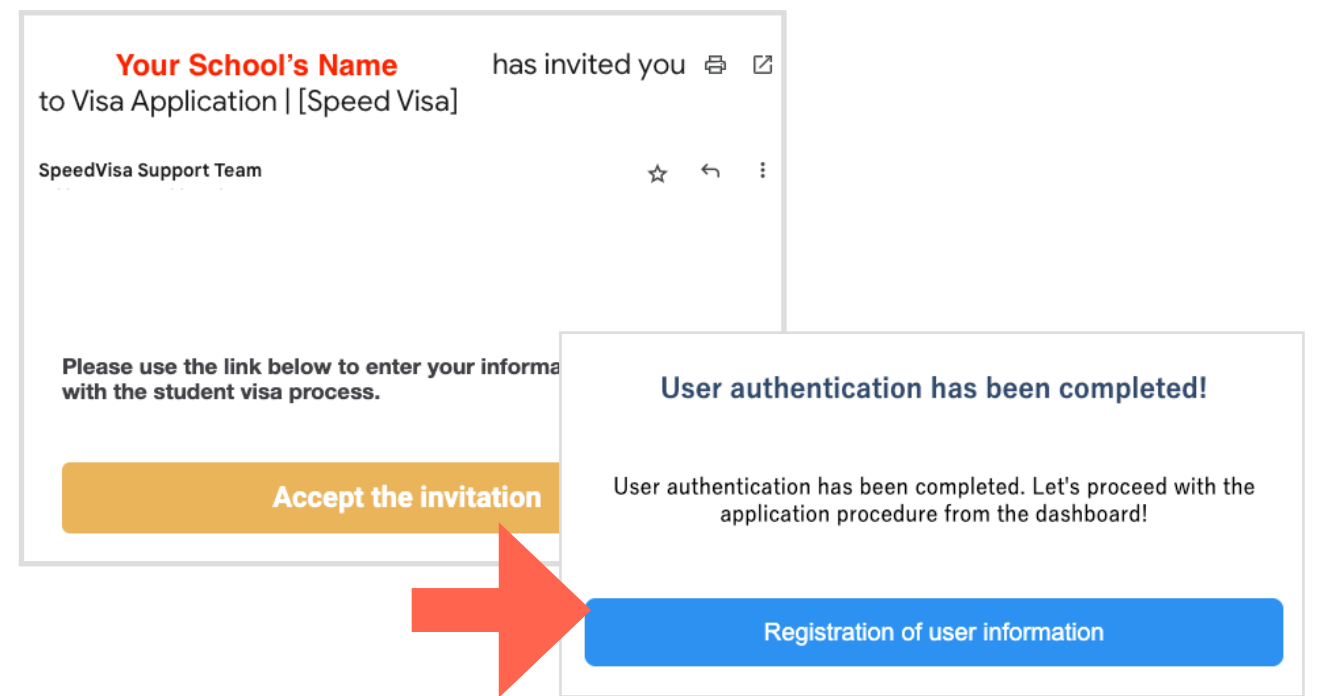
Your School's Name has invited you to Visa Application | [Speed Visa]

SpeedVisa Support Team

Please use the link below to enter your informa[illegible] with the student visa process.

Accept the invitation

User authentication has been completed!

User authentication has been completed. Let's proceed with the application procedure from the dashboard!

Registration of user information